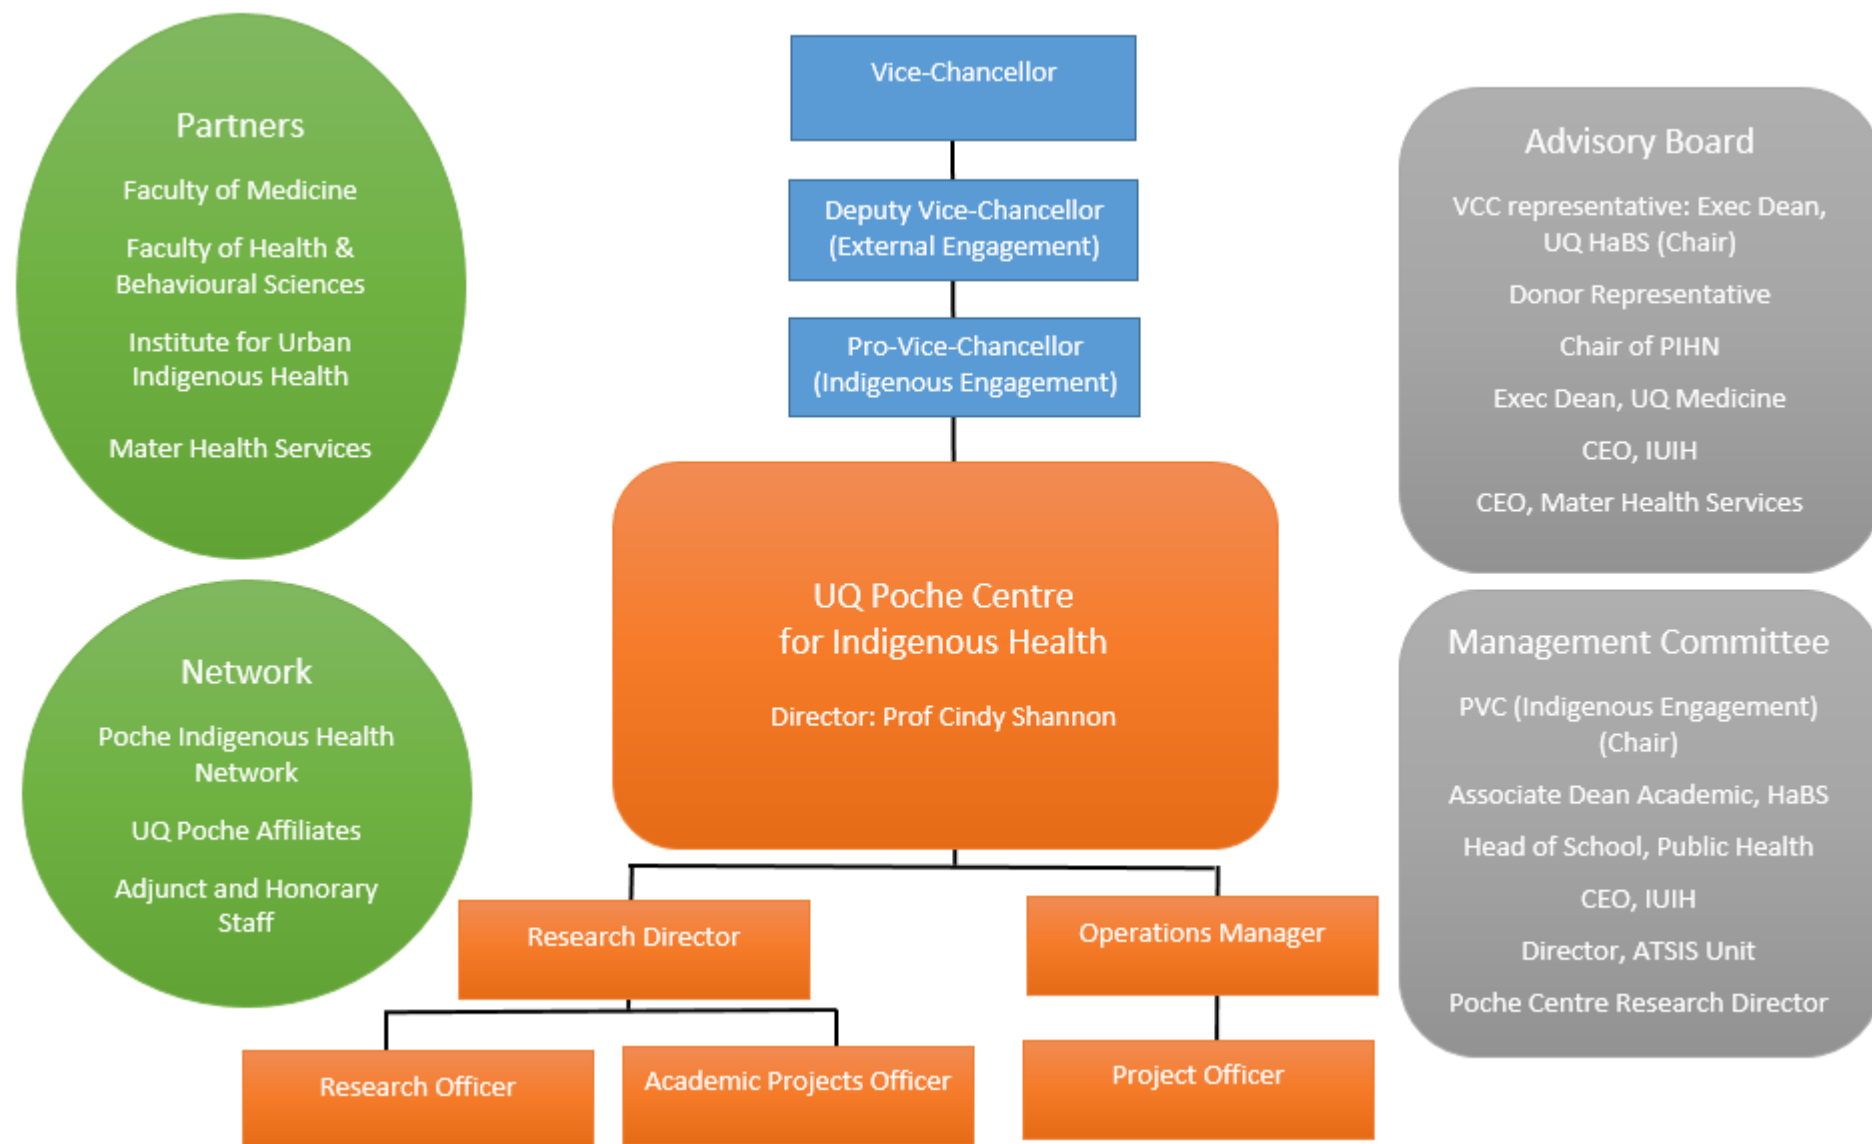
Partners

Faculty of Medicine

Faculty of Health & Behavioural Sciences

Institute for Urban Indigenous Health

Mater Health Services

Vice-Chancellor

Deputy Vice-Chancellor (External Engagement)

Pro-Vice-Chancellor (Indigenous Engagement)

Advisory Board

VCC representative: Exec Dean, UQ HaBS (Chair)

Donor Representative

Chair of PIHN

Exec Dean, UQ Medicine

CEO, IUIH

CEO, Mater Health Services

Network

Poche Indigenous Health Network

UQ Poche Affiliates

Adjunct and Honorary Staff

UQ Poche Centre for Indigenous Health

Director: Prof Cindy Shannon

Management Committee

PVC (Indigenous Engagement) (Chair)

Associate Dean Academic, HaBS

Head of School, Public Health

CEO, IUIH

Director, ATSIS Unit

Poche Centre Research Director

Research Director

Operations Manager

Research Officer

Academic Projects Officer

Project Officer